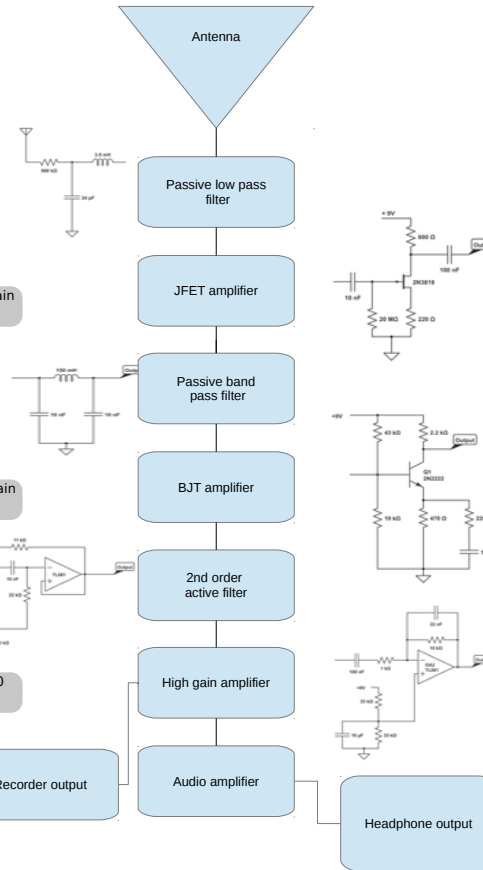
Antenna

560 kΩ

2.5 mH

24 pF

Passive low pass filter

+ 9V

680 Ω

Out

100 nF

ain

JFET amplifier

10 nF

2N3819

20 MΩ

220 Ω

150 mH

Outp

Passive band pass filter

10 nF

10 nF

+9V

43 kΩ

2.2 kΩ

Output

ain

BJT amplifier

Q1
2N2222

11 kΩ

10 kΩ

470 Ω

22

15 nF

TL081

Output

2nd order active filter

22 kΩ

22 nF

10 kΩ

D

High gain amplifier

100 nF

1 kΩ

OA2
TL081

+9V

33 kΩ

15 μF

33 kΩ

Recorder output

Audio amplifier

Headphone output